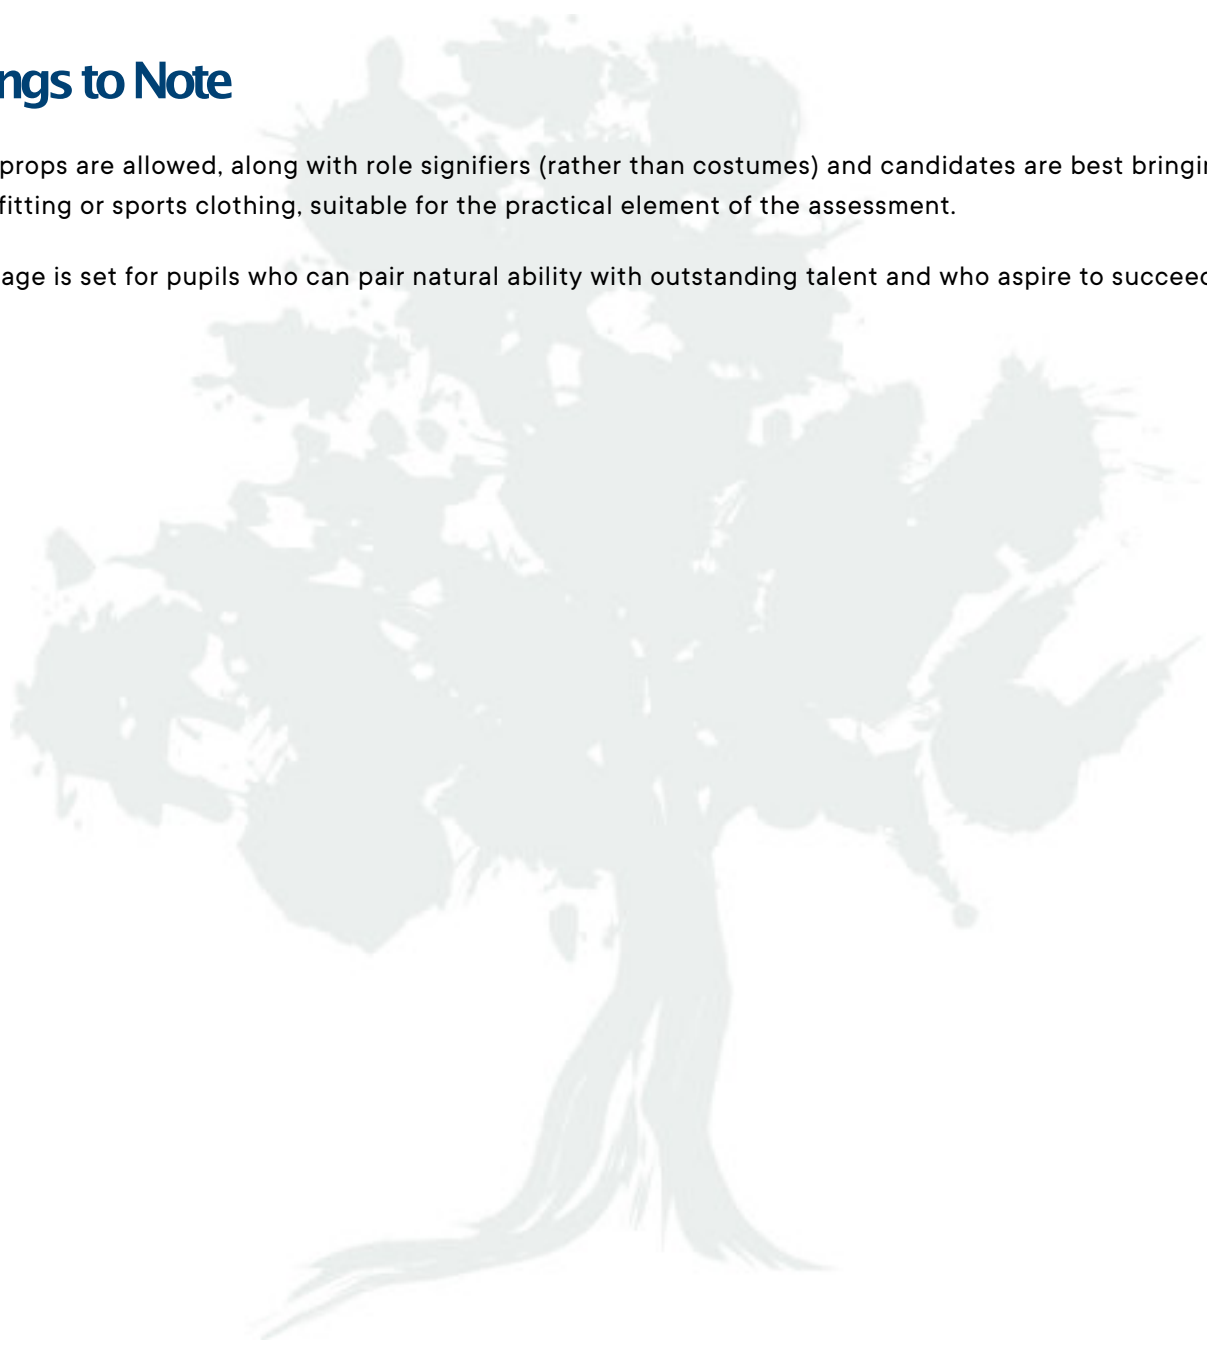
ngs to Note

props are allowed, along with role signifiers (rather than costumes) and candidates are best bringi fitting or sports clothing, suitable for the practical element of the assessment.

age is set for pupils who can pair natural ability with outstanding talent and who aspire to succeed